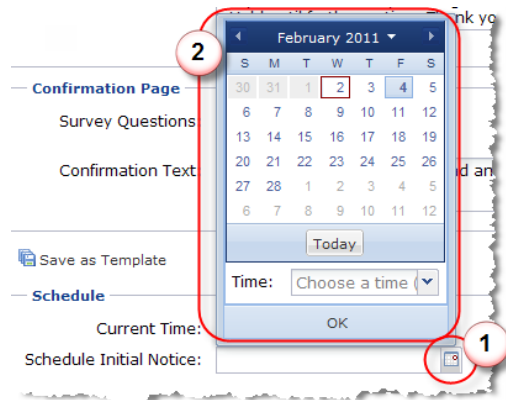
nk yo

Confirmation Page

Survey Questions

Confirmation Text

nd an

Save as Template

Schedule

Current Time:

Schedule Initial Notice:

2

February 2011

| S | M | T | W | T | F | S |
|---|---|---|---|---|---|---|
| 30 | 31 | 1 | 2 | 3 | 4 | 5 |
| 6 | 7 | 8 | 9 | 10 | 11 | 12 |
| 13 | 14 | 15 | 16 | 17 | 18 | 19 |
| 20 | 21 | 22 | 23 | 24 | 25 | 26 |
| 27 | 28 | 1 | 2 | 3 | 4 | 5 |
| 6 | 7 | 8 | 9 | 10 | 11 | 12 |

Today

Time: Choose a time (

OK

1